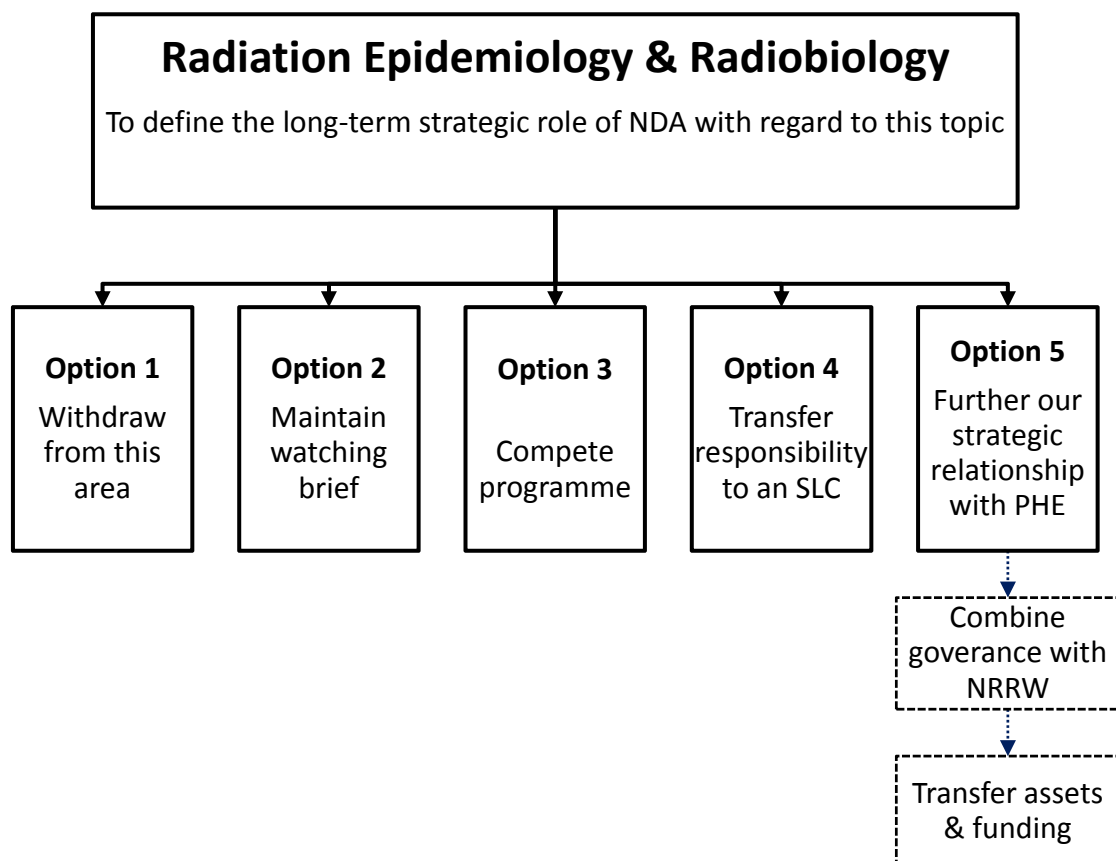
Radiation Epidemiology & Radiobiology

To define the long-term strategic role of NDA with regard to this topic

Option 1
Withdraw from this area

Option 2
Maintain watching brief

Option 3
Compete programme

Option 4
Transfer responsibility to an SLC

Option 5
Further our strategic relationship with PHE

Combine goverance with NRRW

Transfer assets & funding